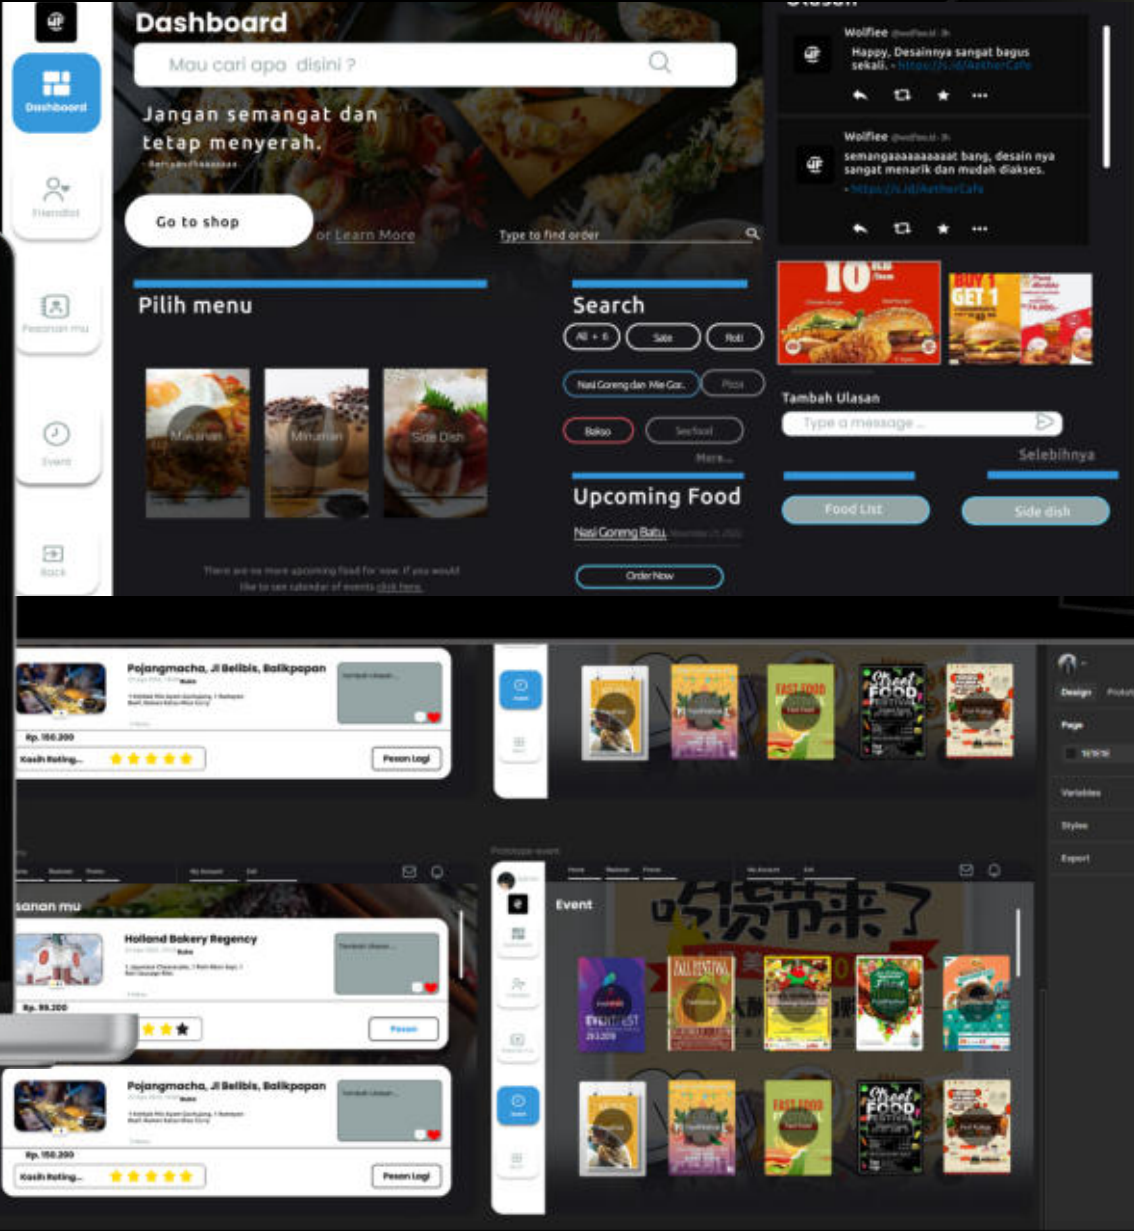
Dashboard

Mau cari apa disini ?

Jangan semangat dan tetap menyerah.

Go to shop

or Learn More

Type to find order

Dashboard

Friendlist

Pesanan mu

Event

Back

Wolfiee

Happy, Desainnya sangat bagus sekali. - https://s.id/AetherCafe

Wolfiee

semangaaaaaaaaaat bang, desain nya sangat menarik dan mudah diakses. - https://s.id/AetherCafe

Pilih menu

Makanan

Minuman

Side Dish

Search

All + 6

Sate

Roti

Nasi Goreng dan Mie Gor..

Pizza

Bakso

Seafood

More...

Upcoming Food

Nasi Goreng Batu

Order Now

There are no more upcoming food for now. If you would like to see calendar of events click here.

10

BUY 1 GET 1

Tambah Ulasan

Type a message...

Selebihnya

Food List

Side dish

Pojangmacha, Jl Belibis, Balikpapan

Rp. 150.200

Kasih Rating...

Pesan Lagi

sanan mu

Holland Bakery Regency

Rp. 99.200

Pesan

Pojangmacha, Jl Belibis, Balikpapan

Rp. 150.200

Kasih Rating...

Pesan Lagi

Event

FAST FOOD

Street FOOD

Design

Page

Variables

Styles

Export